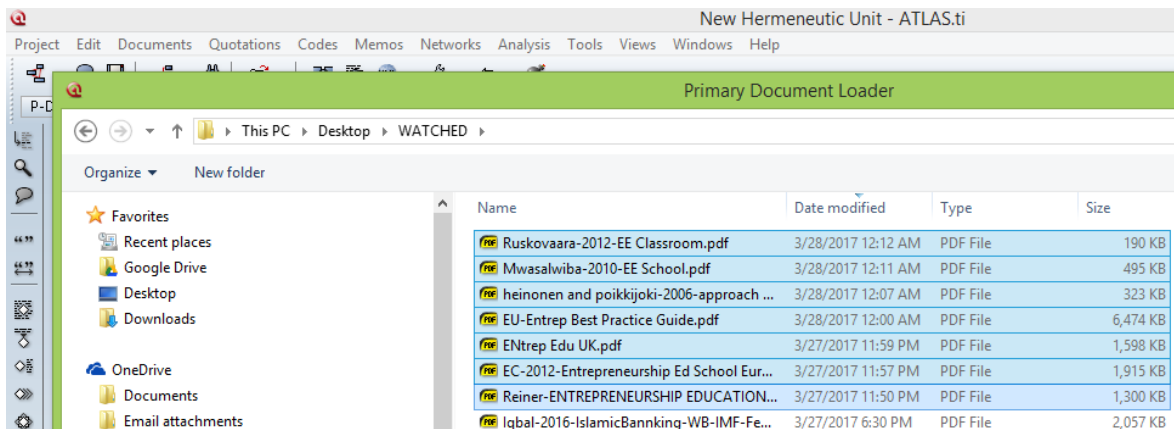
New Hermeneutic Unit - ATLAS.ti

Project Edit Documents Quotations Codes Memos Networks Analysis Tools Views Windows Help

P-D

Primary Document Loader

This PC › Desktop › WATCHED ›

Organize ▾ New folder

Favorites
Recent places
Google Drive
Desktop
Downloads

OneDrive
Documents
Email attachments

| Name | Date modified | Type | Size |
|---|---|---|---|
| Ruskovaara-2012-EE Classroom.pdf | 3/28/2017 12:12 AM | PDF File | 190 KB |
| Mwasalwiba-2010-EE School.pdf | 3/28/2017 12:11 AM | PDF File | 495 KB |
| heinonen and poikkijoki-2006-approach ... | 3/28/2017 12:07 AM | PDF File | 323 KB |
| EU-Entrep Best Practice Guide.pdf | 3/28/2017 12:00 AM | PDF File | 6,474 KB |
| ENtrep Edu UK.pdf | 3/27/2017 11:59 PM | PDF File | 1,598 KB |
| EC-2012-Entrepreneurship Ed School Eur... | 3/27/2017 11:57 PM | PDF File | 1,915 KB |
| Reiner-ENTREPRENEURSHIP EDUCATION.... | 3/27/2017 11:50 PM | PDF File | 1,300 KB |
| Iqbal-2016-IslamicBannking-WB-IMF-Fe... | 3/27/2017 6:30 PM | PDF File | 2,057 KB |